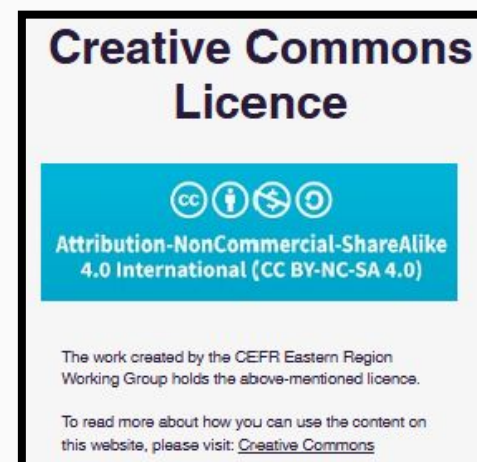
Creative Commons Licence

Attribution-NonCommercial-ShareAlike 4.0 International (CC BY-NC-SA 4.0)

The work created by the CEFR Eastern Region Working Group holds the above-mentioned licence.

To read more about how you can use the content on this website, please visit: Creative Commons